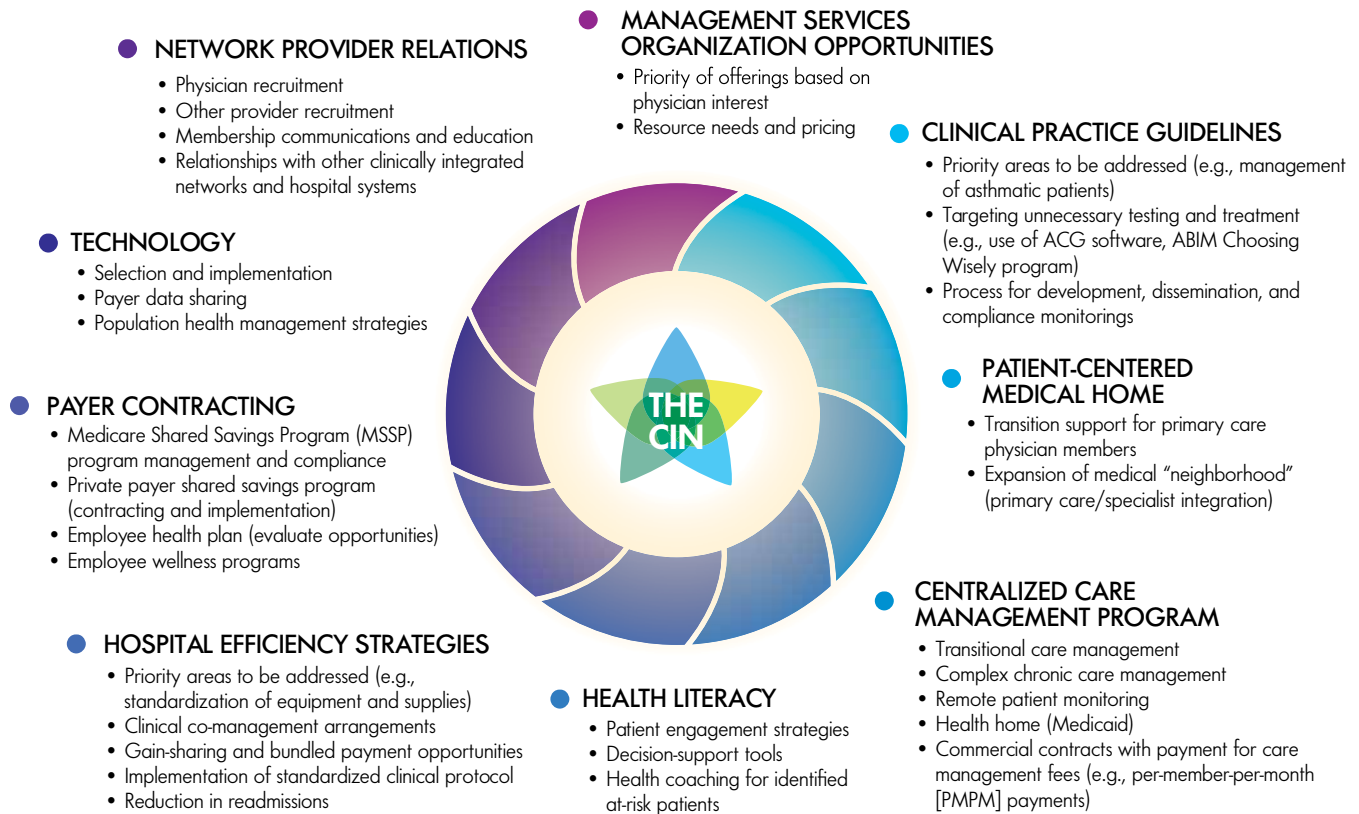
MANAGEMENT SERVICES ORGANIZATION OPPORTUNITIES
• Priority of offerings based on physician interest
• Resource needs and pricing

NETWORK PROVIDER RELATIONS
• Physician recruitment
• Other provider recruitment
• Membership communications and education
• Relationships with other clinically integrated networks and hospital systems

CLINICAL PRACTICE GUIDELINES
• Priority areas to be addressed (e.g., management of asthmatic patients)
• Targeting unnecessary testing and treatment (e.g., use of ACG software, ABIM Choosing Wisely program)
• Process for development, dissemination, and compliance monitorings

TECHNOLOGY
• Selection and implementation
• Payer data sharing
• Population health management strategies

PATIENT-CENTERED MEDICAL HOME
• Transition support for primary care physician members
• Expansion of medical "neighborhood" (primary care/specialist integration)

THE CIN

PAYER CONTRACTING
• Medicare Shared Savings Program (MSSP) program management and compliance
• Private payer shared savings program (contracting and implementation)
• Employee health plan (evaluate opportunities)
• Employee wellness programs

CENTRALIZED CARE MANAGEMENT PROGRAM
• Transitional care management
• Complex chronic care management
• Remote patient monitoring
• Health home (Medicaid)
• Commercial contracts with payment for care management fees (e.g., per-member-per-month [PMPM] payments)

HOSPITAL EFFICIENCY STRATEGIES
• Priority areas to be addressed (e.g., standardization of equipment and supplies)
• Clinical co-management arrangements
• Gain-sharing and bundled payment opportunities
• Implementation of standardized clinical protocol
• Reduction in readmissions

HEALTH LITERACY
• Patient engagement strategies
• Decision-support tools
• Health coaching for identified at-risk patients